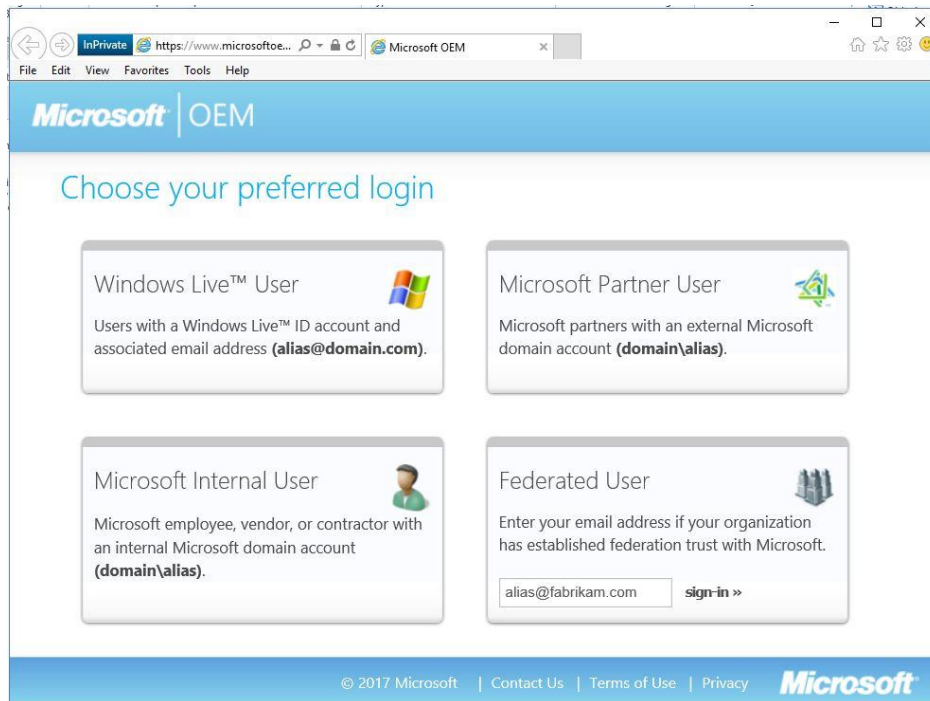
InPrivate https://www.microsoftoe... Microsoft OEM

File Edit View Favorites Tools Help

Microsoft | OEM

Choose your preferred login

Windows Live™ User

Users with a Windows Live™ ID account and associated email address **(alias@domain.com)**.

Microsoft Partner User

Microsoft partners with an external Microsoft domain account **(domain\alias)**.

Microsoft Internal User

Microsoft employee, vendor, or contractor with an internal Microsoft domain account **(domain\alias)**.

Federated User

Enter your email address if your organization has established federation trust with Microsoft.

alias@fabrikam.com sign-in »

© 2017 Microsoft | Contact Us | Terms of Use | Privacy

Microsoft